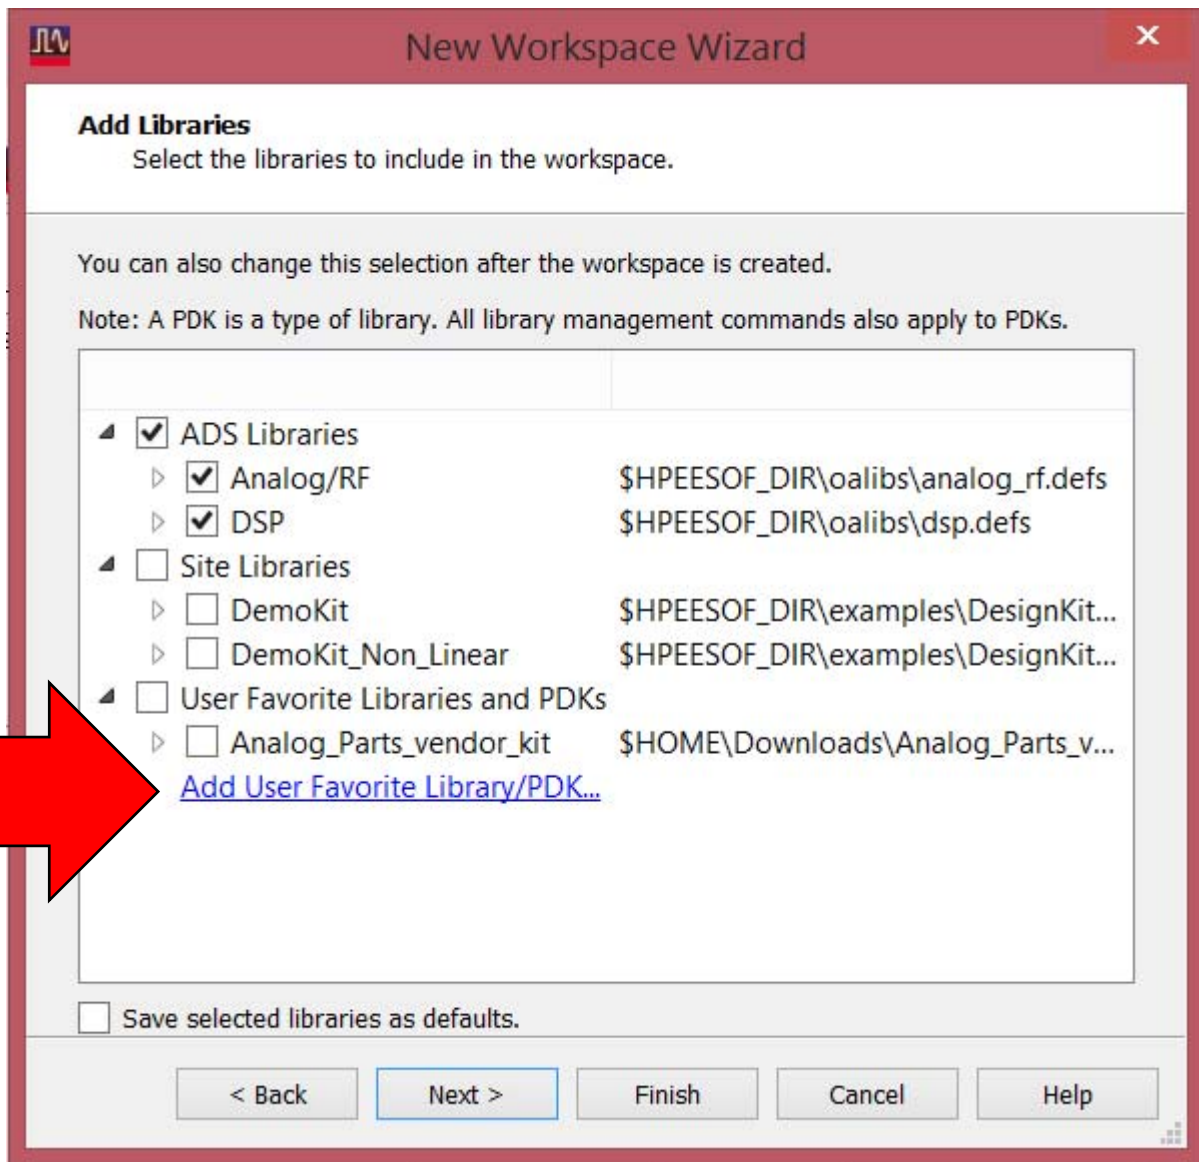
New Workspace Wizard

Add Libraries
Select the libraries to include in the workspace.

You can also change this selection after the workspace is created.

Note: A PDK is a type of library. All library management commands also apply to PDKs.

ADS Libraries
Analog/RF $HPEESOF_DIR\oalibs\analog_rf.defs
DSP $HPEESOF_DIR\oalibs\dsp.defs
Site Libraries
DemoKit $HPEESOF_DIR\examples\DesignKit...
DemoKit_Non_Linear $HPEESOF_DIR\examples\DesignKit...
User Favorite Libraries and PDKs
Analog_Parts_vendor_kit $HOME\Downloads\Analog_Parts_v...
Add User Favorite Library/PDK...

Save selected libraries as defaults.

< Back | Next > | Finish | Cancel | Help